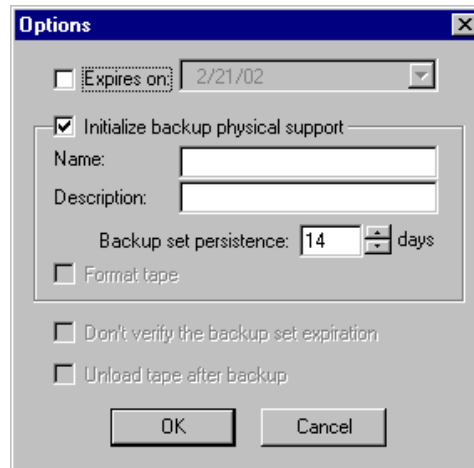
Options

Expires on: 2/21/02

Initialize backup physical support

Name:

Description:

Backup set persistence: 14 days

Format tape

Don't verify the backup set expiration

Unload tape after backup

OK

Cancel